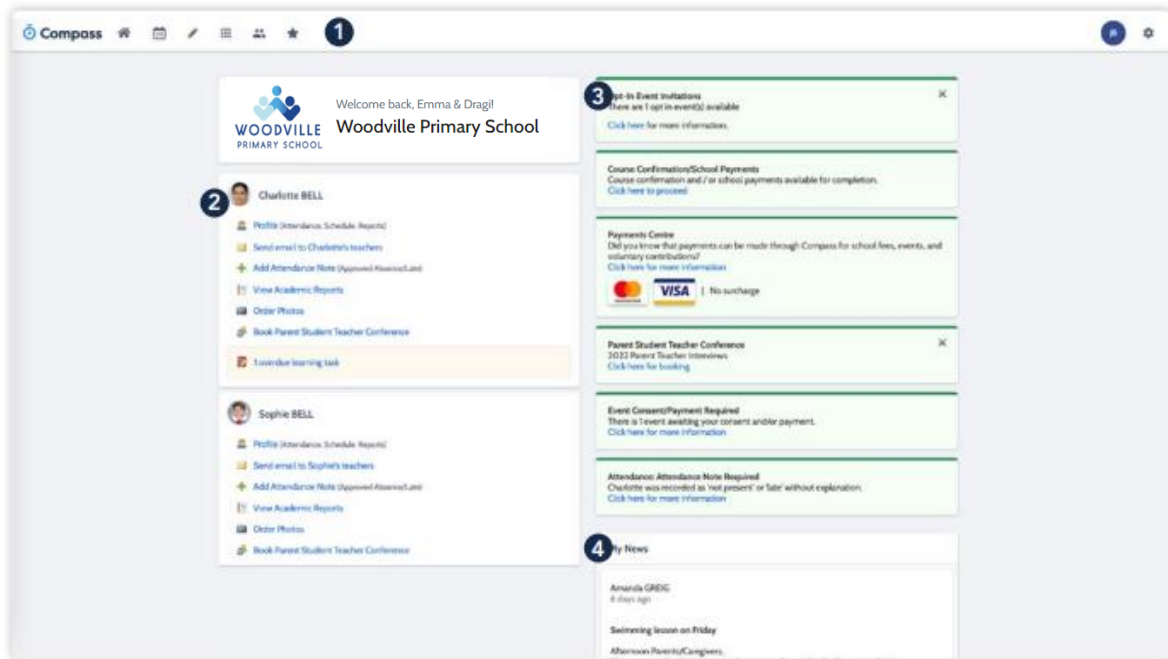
Compass 1

WOODVILLE PRIMARY SCHOOL

Welcome back, Emma & Dragi!

Woodville Primary School

2 Charlotte BELL

Profile (Attendance, Schedule, Reports)

Send email to Charlotte's teachers

Add Attendance Note (Approved Absence/Late)

View Academic Reports

Order Photos

Book Parent Student Teacher Conference

1 overdue learning task

Sophie BELL

Profile (Attendance, Schedule, Reports)

Send email to Sophie's teachers

Add Attendance Note (Approved Absence/Late)

View Academic Reports

Order Photos

Book Parent Student Teacher Conference

3 Opt-In Event Invitations
There are 1 opt in event(s) available
Click here for more information.

Course Confirmation/School Payments
Course confirmation and / or school payments available for completion.
Click here to proceed

Payments Centre
Did you know that payments can be made through Compass for school fees, events, and voluntary contributions?
Click here for more information

VISA | No surcharge

Parent Student Teacher Conference
2022 Parent Teacher Interviews
Click here for booking

Event Consent/Payment Required
There is 1 event awaiting your consent and/or payment.
Click here for more information

Attendance: Attendance Note Required
Charlotte was recorded as 'not present' or 'late' without explanation.
Click here for more information

4 My News

Amanda GREIG
4 days ago

Swimming lesson on Friday

Afternoon Parents/Caregivers,